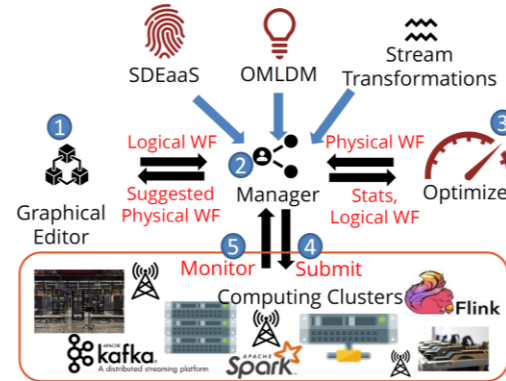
SDEaaS

OMLDM

Stream Transformations

1

Logical WF

Physical WF

3

2

Suggested Physical WF

Manager

Stats, Logical WF

Optimize

Graphical Editor

5

4

Monitor

Submit

Computing Clusters

Flink

kafka
A distributed streaming platform

APACHE
Spark